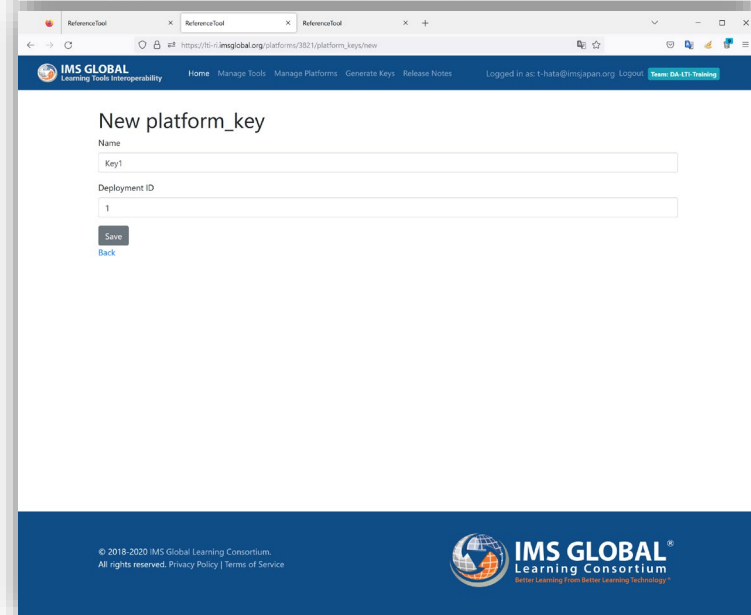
ReferenceTool × ReferenceTool × ReferenceTool × +

https://lti-ri.imsglobal.org/platforms/3821/platform_keys/new

IMS GLOBAL
Learning Tools Interoperability

Home Manage Tools Manage Platforms Generate Keys Release Notes Logged in as: t-hata@imsjapan.org Logout Team: DA-LTI-Training

New platform_key

Name

Key1

Deployment ID

1

Save

Back

© 2018-2020 IMS Global Learning Consortium.
All rights reserved. Privacy Policy | Terms of Service

IMS GLOBAL®
Learning Consortium
Better Learning From Better Learning Technology®